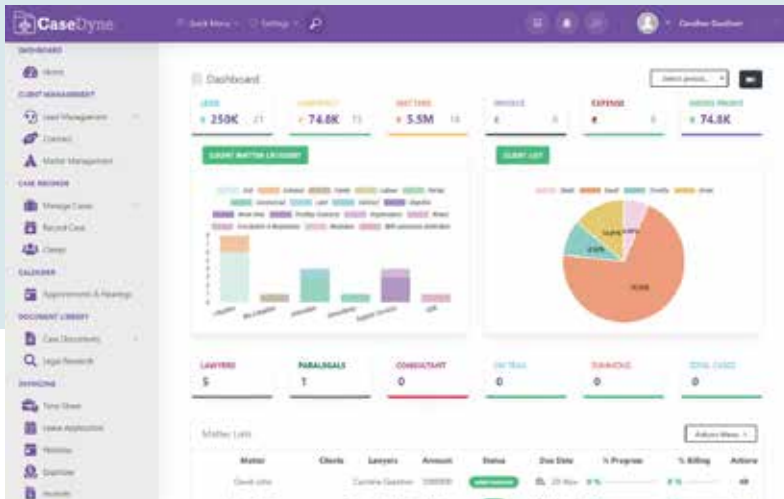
CaseDyne

Quick Menu · Settings ·

Caroline Gauthier

DASHBOARD

Home

CLIENT MANAGEMENT

Lead Management

Contract

Matter Management

CASE RECORDS

Manage Cases

Record Case

Clients

CALENDAR

Appointments & Hearings

DOCUMENT LIBRARY

Case Documents

Legal Research

INVOICING

Time Sheet

Leave Application

Retainer

Expense

Invoices

Dashboard

Select period...

LEADS
250K 21

CONTRACT
74.8K 73

MATTERS
5.5M 18

INVOICE
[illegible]

EXPENSE
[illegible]

GROSS PROFIT
74.8K

CLIENT MATTER CATEGORY

CLIENT LIST

LAWYERS
5

PARALEGALS
1

CONSULTANT
0

ON TRIAL
0

SUMMONS
0

TOTAL CASES
0

Matter Lists

Actions Menu

| Matter | Clients | Lawyers | Amount | Status | Due Date | % Progress | % Billing | Actions |
|---|---|---|---|---|---|---|---|---|
| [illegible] | | Caroline Gauthier | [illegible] | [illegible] | 20 Nov | 0 % | 0 % | |